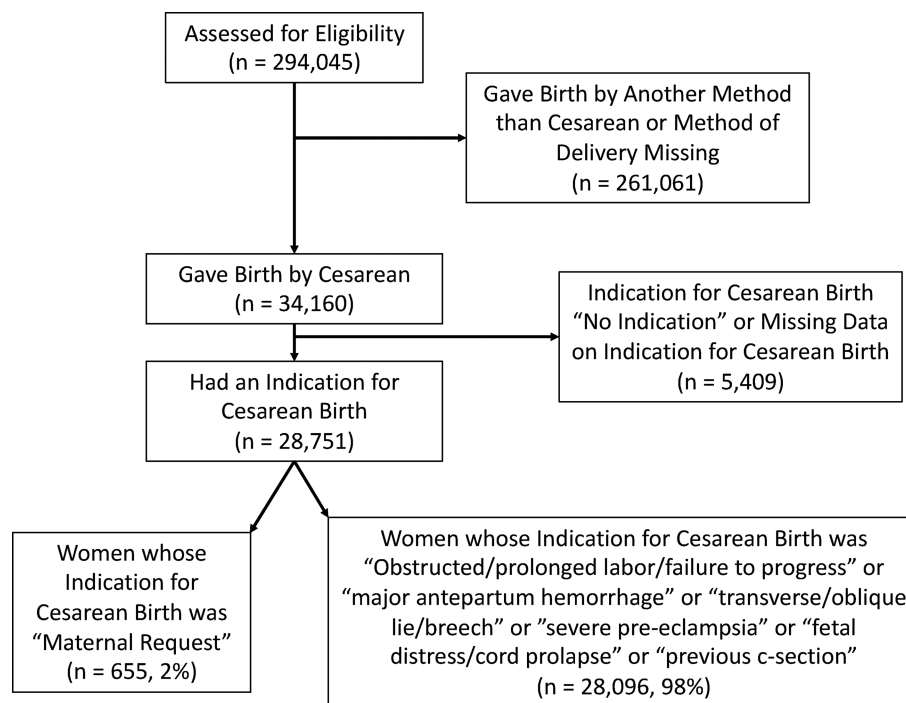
Assessed for Eligibility
(n = 294,045)

Gave Birth by Another Method than Cesarean or Method of Delivery Missing
(n = 261,061)

Gave Birth by Cesarean
(n = 34,160)

Indication for Cesarean Birth “No Indication” or Missing Data on Indication for Cesarean Birth
(n = 5,409)

Had an Indication for Cesarean Birth
(n = 28,751)

Women whose Indication for Cesarean Birth was “Maternal Request”
(n = 655, 2%)

Women whose Indication for Cesarean Birth was “Obstructed/prolonged labor/failure to progress” or “major antepartum hemorrhage” or “transverse/oblique lie/breech” or ”severe pre-eclampsia” or “fetal distress/cord prolapse” or “previous c-section”
(n = 28,096, 98%)